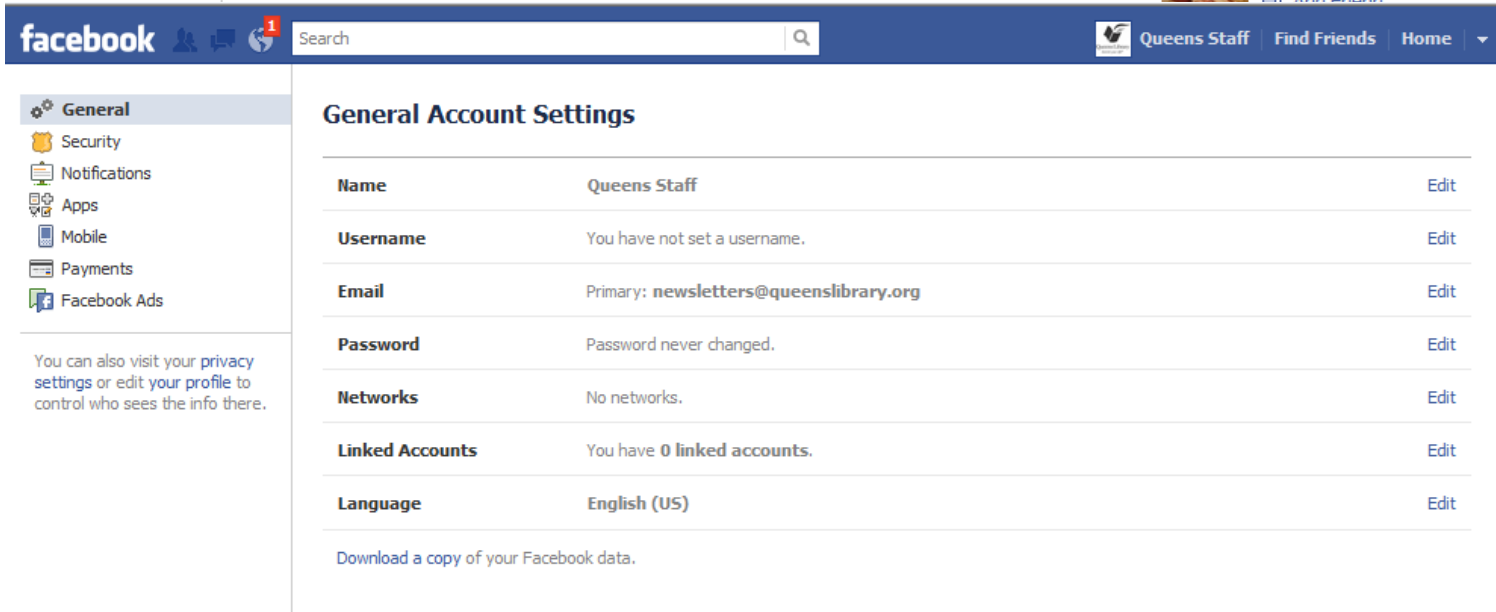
facebook 1 Search Queens Staff | Find Friends | Home

General
Security
Notifications
Apps
Mobile
Payments
Facebook Ads

You can also visit your privacy settings or edit your profile to control who sees the info there.

General Account Settings

| | | |
|---|---|---|
| Name | Queens Staff | Edit |
| Username | You have not set a username. | Edit |
| Email | Primary: newsletters@queenslibrary.org | Edit |
| Password | Password never changed. | Edit |
| Networks | No networks. | Edit |
| Linked Accounts | You have 0 linked accounts. | Edit |
| Language | English (US) | Edit |

Download a copy of your Facebook data.